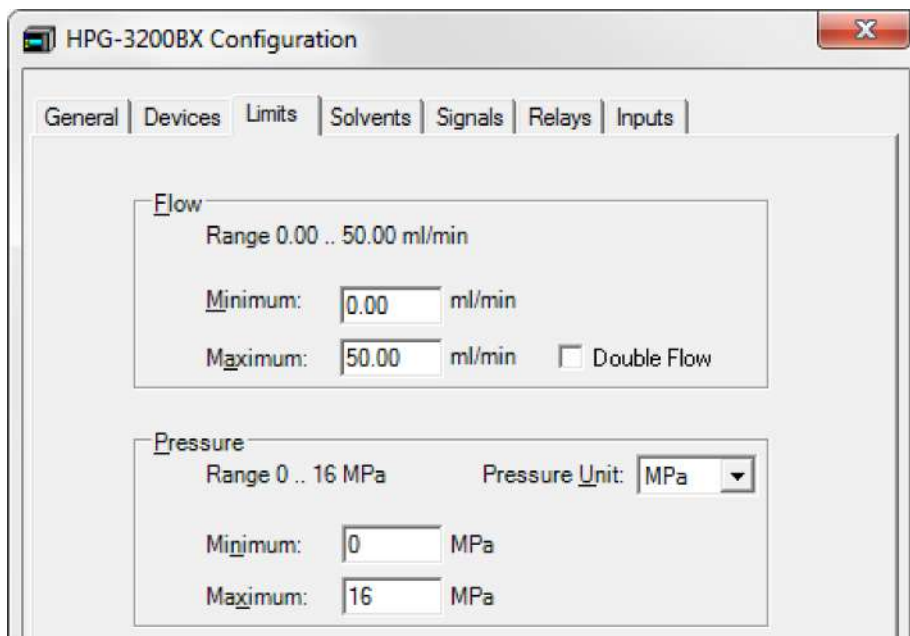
HPG-3200BX Configuration

General | Devices | Limits | Solvents | Signals | Relays | Inputs

Flow
Range 0.00 .. 50.00 ml/min

Minimum: 0.00 ml/min

Maximum: 50.00 ml/min ☐ Double Flow

Pressure
Range 0 .. 16 MPa Pressure Unit: MPa

Minimum: 0 MPa

Maximum: 16 MPa